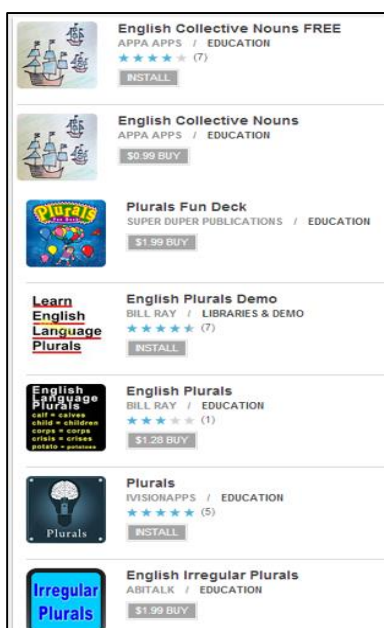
English Collective Nouns FREE
APPA APPS / EDUCATION
(7)
INSTALL

English Collective Nouns
APPA APPS / EDUCATION
$0.99 BUY

Plurals
Fun Deck

Plurals Fun Deck
SUPER DUPER PUBLICATIONS / EDUCATION
$1.99 BUY

Learn English Language Plurals

English Plurals Demo
BILL RAY / LIBRARIES & DEMO
(7)
INSTALL

English Language Plurals
calf = calves
child = children
corps = corps
crisis = crises
potato = potatoes

English Plurals
BILL RAY / EDUCATION
(1)
$1.28 BUY

Plurals

Plurals
IVISIONAPPS / EDUCATION
(5)
INSTALL

Irregular Plurals

English Irregular Plurals
ABITALK / EDUCATION
$1.99 BUY